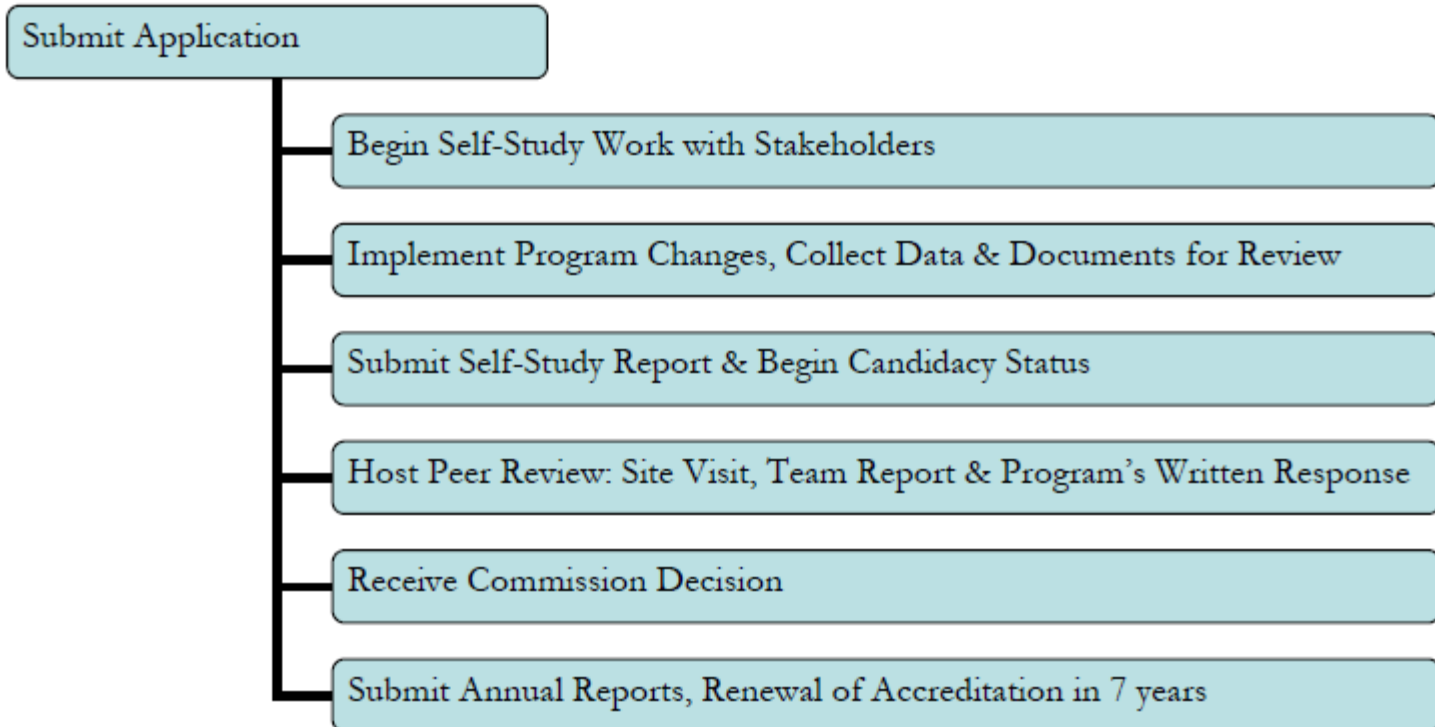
Submit Application

Begin Self-Study Work with Stakeholders

Implement Program Changes, Collect Data & Documents for Review

Submit Self-Study Report & Begin Candidacy Status

Host Peer Review: Site Visit, Team Report & Program's Written Response

Receive Commission Decision

Submit Annual Reports, Renewal of Accreditation in 7 years